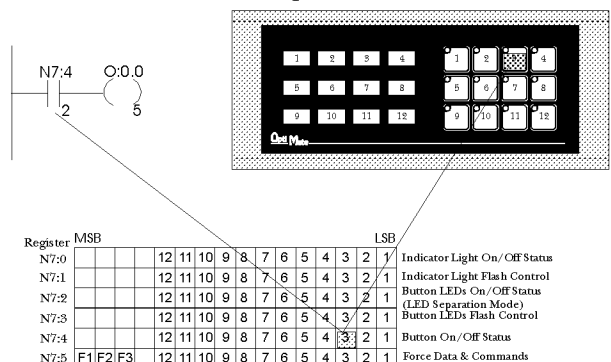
N7:4
2
O:0.0
5

1 2 3 4
5 6 7 8
9 10 11 12

OptiMate

1 2 3 4
5 6 7 8
9 10 11 12

| Register | MSB | | | | | | | | | | | | | | | LSB | |
|---|---|---|---|---|---|---|---|---|---|---|---|---|---|---|---|---|---|
| N7:0 | | | | | 12 | 11 | 10 | 9 | 8 | 7 | 6 | 5 | 4 | 3 | 2 | 1 | Indicator Light On/Off Status |
| N7:1 | | | | | 12 | 11 | 10 | 9 | 8 | 7 | 6 | 5 | 4 | 3 | 2 | 1 | Indicator Light Flash Control |
| N7:2 | | | | | 12 | 11 | 10 | 9 | 8 | 7 | 6 | 5 | 4 | 3 | 2 | 1 | Button LEDs On/Off Status (LED Separation Mode) |
| N7:3 | | | | | 12 | 11 | 10 | 9 | 8 | 7 | 6 | 5 | 4 | 3 | 2 | 1 | Button LEDs Flash Control |
| N7:4 | | | | | 12 | 11 | 10 | 9 | 8 | 7 | 6 | 5 | 4 | 3 | 2 | 1 | Button On/Off Status |
| N7:5 | F1 | F2 | F3 | | 12 | 11 | 10 | 9 | 8 | 7 | 6 | 5 | 4 | 3 | 2 | 1 | Force Data & Commands |